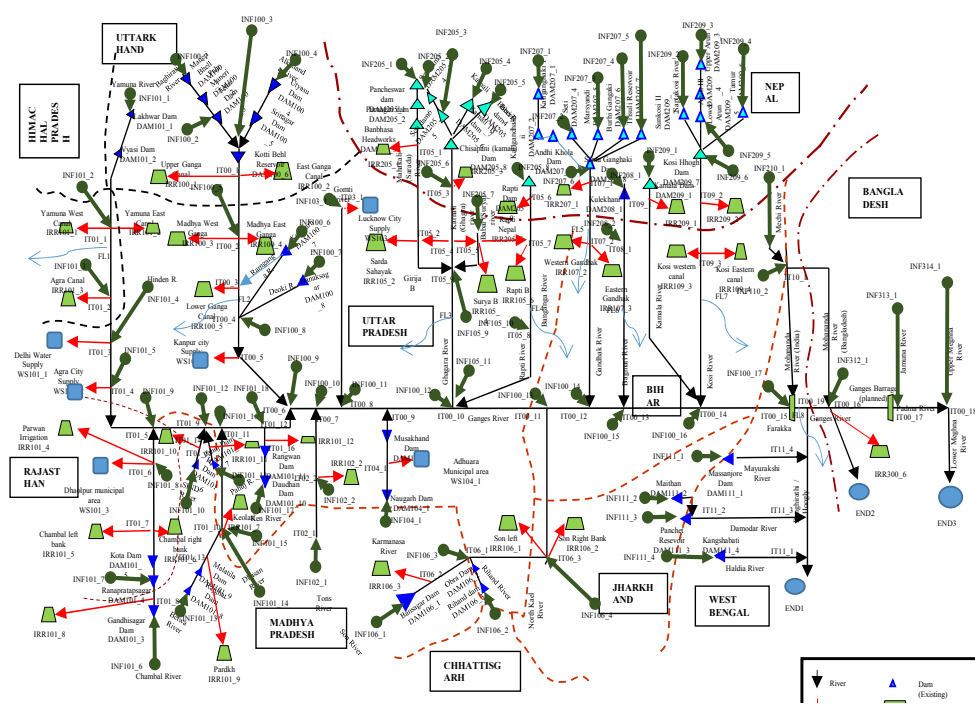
UTTARK HAND

HIMAC HAL PRADES H

NEP AL

BANGLA DESH

UTTAR PRADESH

BIH AR

RAJAST HAN

MADHYA PRADESH

CHHATTISG ARH

JHARKH AND

WEST BENGAL

INF100_3
INF100_4
INF100_1
INF100_2
INF101_1
INF101_2
INF101_3
INF101_4
INF101_5
INF101_6
INF101_7
Yamuna River
Lakhwar Dam DAM101_1
Vyasi Dam DAM101_2
Upper Ganga Canal IRR100_1
Kotti Behl Reservoir DAM100_6
East Ganga Canal IRR100_2
Tehri Dam DAM100_1
Srinagar Dam DAM100_3
Yamuna West Canal IRR101_1
Yamuna East Canal IRR101_2
Madhya West Ganga IRR100_3
Madhya East Ganga IRR100_4
Hinden R.
Agra Canal IRR101_3
Lower Ganga Canal IRR100_5
Ramganga
Deoki R
Kanpur city Supply WS100_1
Delhi Water Supply WS101_1
Agra City Supply WS101_2
Lucknow City Supply WS105_1
Gomti
Sarda Sahayak IRR105_2
Girija B
Pancheshwar dam DAM205_2
Banbhasa Headworks
IRR205
INF205_3
INF205_4
INF205_5
INF205_1
INF207_1
INF207_4
INF207_5
INF209_3
INF209_4
INF209_5
INF210_1
Andhi Khola Dam DAM207
Chisapani (karnali) Dam
Kulekhani Dam DAM208_1
Kosi Hhogh Dam DAM209_1
Kamala Dam DAM209_1
Rapti Dam
Rapti B IRR105
Surya B IRR105
Western Gandak IRR107_2
Eastern Gandak IRR107_3
Kosi western canal IRR109_3
Kosi Eastern canal IRR109_2
Ganghaki
Gandak River
Kosi River
Kamala River
Ghagara River
Rapti River
Mechi River
Mahananda River
Jamuna River
Upper Meghna River
INF314_1
INF313_1
INF312_1
Ganges Barrage (planned)
Padma River
IT00_17
IT00_18
IT00_19
Farakka
Ganges River
IRR300_6
END2
END3
Lower Meghna River
INF100_17
INF100_15
INF100_16
INF100_14
INF100_9
INF100_10
INF100_11
INF100_12
INF100_13
IT00_10
IT00_11
IT00_12
IT00_13
IT00_14
IT00_15
IT00_16
IT00_7
IT00_8
IT00_9
Parwan Irrigation IRR101_4
Dhaulpur municipal area WS101_3
Chambal left bank IRR101_5
Chambal right bank IRR101_6
Kota Dam DAM101
Ranapratapsagar DAM101_
Gandhisagar Dam DAM101_
IRR101_8
Chambal River
Pardkh IRR101_9
Rangwan Dam DAM101_16
Daudhan Dam DAM101_10
Keolari Ken River
Ken River
Betwa River
Tons River
Son River
Musakhand Dam
Adhuara Municipal area WS104_1
Naugarh Dam DAM104_1
Karmanasa River
Bansagar Dam DAM106_1
Obra Dam DAM106
Rihand Dam DAM106
Rihand River
North Koel River
Son left IRR106_1
Son Right Bank IRR106_2
INF106_1
INF106_2
INF106_3
INF106_4
Maithan Dam DAM111_2
Massanjore Dam DAM111_1
Mayurakshi River
Panchet Reservoir DAM111_3
Kangshabati DAM111_4
Damodar River
Haldia River
Hooghly
END1
INF111_1
INF111_2
INF111_3
INF111_4
IT11_1
IT11_2
IT11_3
IT11_4
IRR102_2
IRR102_1
INF102_1
IT04_1
FL1
FL2
FL3
FL5
FL7
River
Dam (Existing)